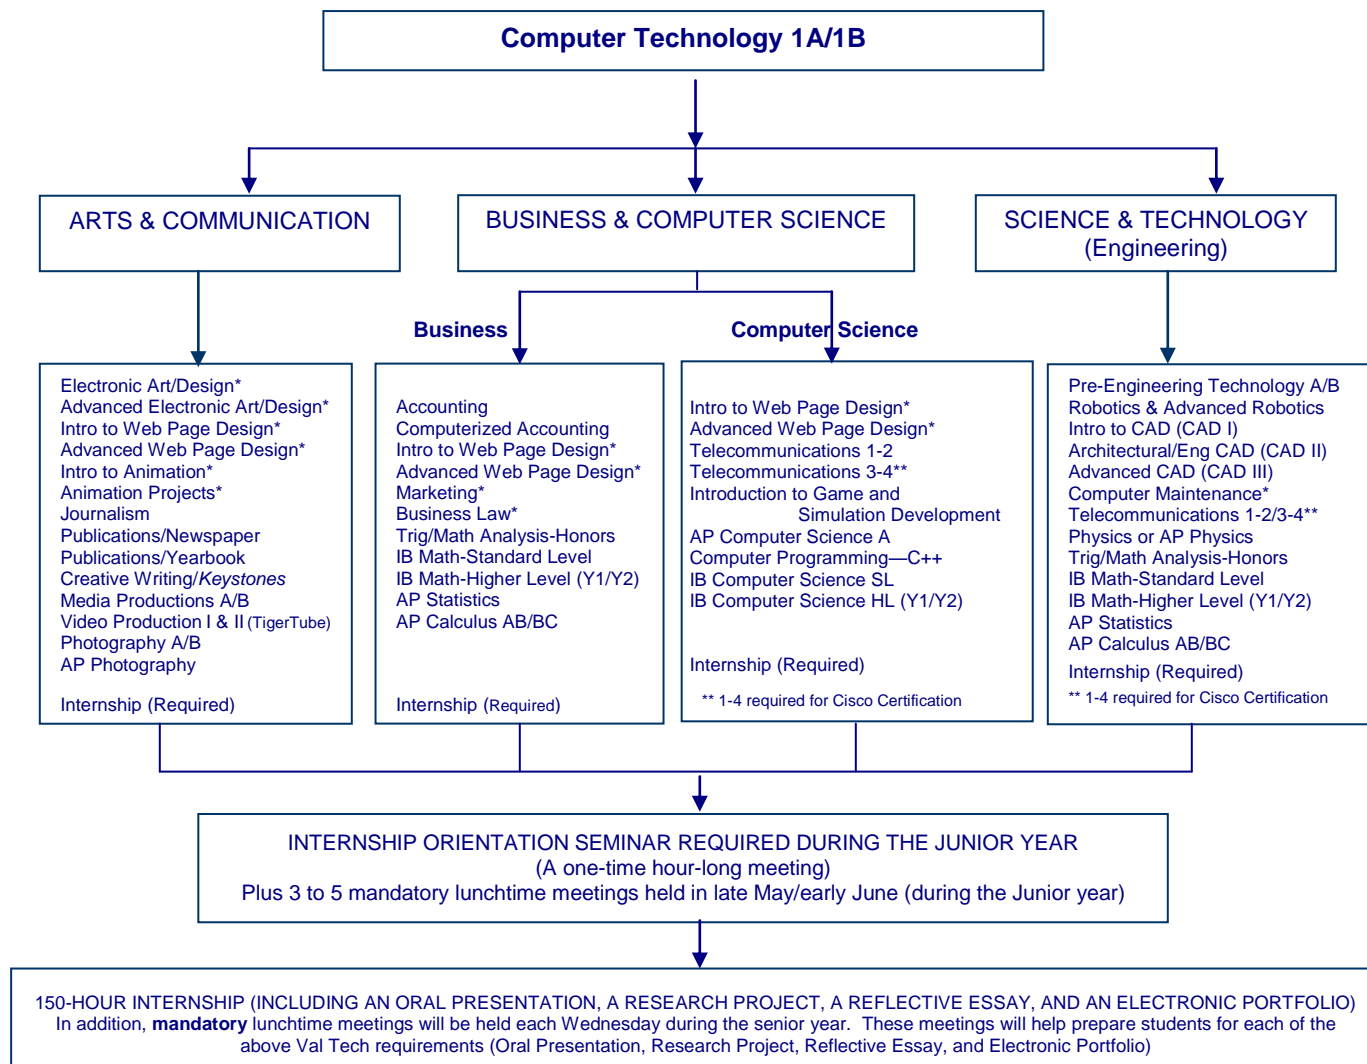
Computer Technology 1A/1B

ARTS & COMMUNICATION

BUSINESS & COMPUTER SCIENCE

SCIENCE & TECHNOLOGY (Engineering)

Business

Computer Science

Electronic Art/Design*
Advanced Electronic Art/Design*
Intro to Web Page Design*
Advanced Web Page Design*
Intro to Animation*
Animation Projects*
Journalism
Publications/Newspaper
Publications/Yearbook
Creative Writing/*Keystones*
Media Productions A/B
Video Production I & II (TigerTube)
Photography A/B
AP Photography

Internship (Required)

Accounting
Computerized Accounting
Intro to Web Page Design*
Advanced Web Page Design*
Marketing*
Business Law*
Trig/Math Analysis-Honors
IB Math-Standard Level
IB Math-Higher Level (Y1/Y2)
AP Statistics
AP Calculus AB/BC

Internship (Required)

Intro to Web Page Design*
Advanced Web Page Design*
Telecommunications 1-2
Telecommunications 3-4**
Introduction to Game and Simulation Development
AP Computer Science A
Computer Programming—C++
IB Computer Science SL
IB Computer Science HL (Y1/Y2)

Internship (Required)

** 1-4 required for Cisco Certification

Pre-Engineering Technology A/B
Robotics & Advanced Robotics
Intro to CAD (CAD I)
Architectural/Eng CAD (CAD II)
Advanced CAD (CAD III)
Computer Maintenance*
Telecommunications 1-2/3-4**
Physics or AP Physics
Trig/Math Analysis-Honors
IB Math-Standard Level
IB Math-Higher Level (Y1/Y2)
AP Statistics
AP Calculus AB/BC

Internship (Required)

** 1-4 required for Cisco Certification

INTERNSHIP ORIENTATION SEMINAR REQUIRED DURING THE JUNIOR YEAR
(A one-time hour-long meeting)
Plus 3 to 5 mandatory lunchtime meetings held in late May/early June (during the Junior year)

150-HOUR INTERNSHIP (INCLUDING AN ORAL PRESENTATION, A RESEARCH PROJECT, A REFLECTIVE ESSAY, AND AN ELECTRONIC PORTFOLIO)
In addition, **mandatory** lunchtime meetings will be held each Wednesday during the senior year. These meetings will help prepare students for each of the above Val Tech requirements (Oral Presentation, Research Project, Reflective Essay, and Electronic Portfolio)